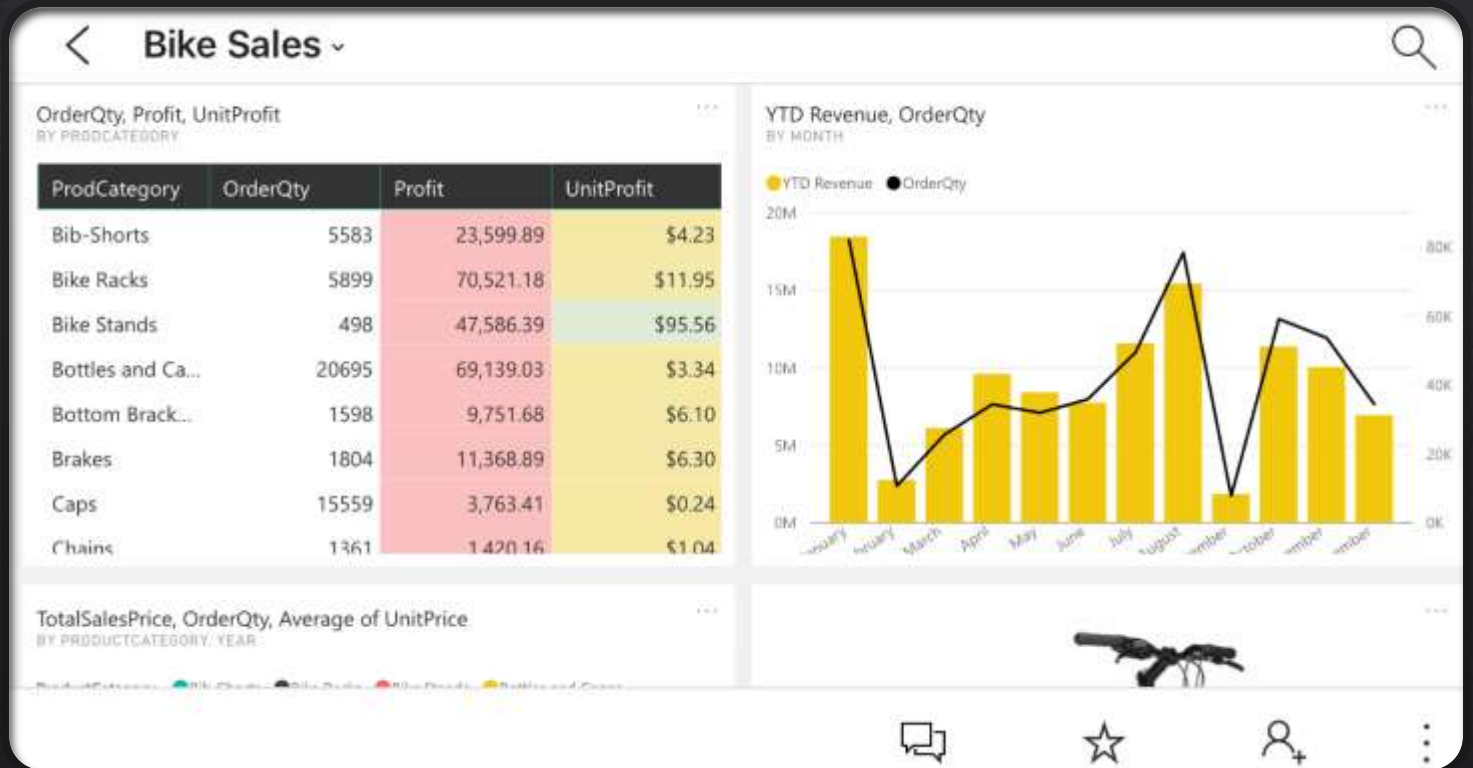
Bike Sales

OrderQty, Profit, UnitProfit
BY PRODCATEGORY

| ProdCategory | OrderQty | Profit | UnitProfit |
|---|---|---|---|
| Bib-Shorts | 5583 | 23,599.89 | $4.23 |
| Bike Racks | 5899 | 70,521.18 | $11.95 |
| Bike Stands | 498 | 47,586.39 | $95.56 |
| Bottles and Ca... | 20695 | 69,139.03 | $3.34 |
| Bottom Brack... | 1598 | 9,751.68 | $6.10 |
| Brakes | 1804 | 11,368.89 | $6.30 |
| Caps | 15559 | 3,763.41 | $0.24 |
| Chains | 1361 | 1,420.16 | $1.04 |

YTD Revenue, OrderQty
BY MONTH

YTD Revenue OrderQty

20M
15M
10M
5M
0M

80K
60K
40K
20K
0K

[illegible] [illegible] March April May June July August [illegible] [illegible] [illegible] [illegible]

TotalSalesPrice, OrderQty, Average of UnitPrice
BY PRODUCTCATEGORY, YEAR

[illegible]